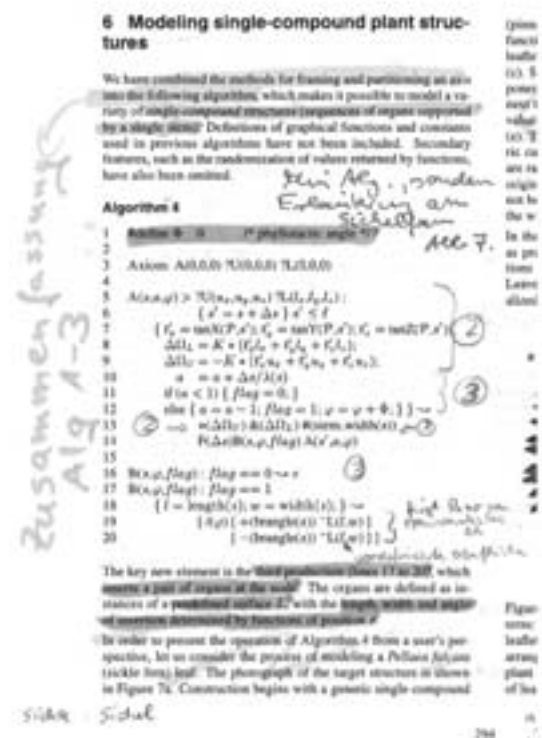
6 Modeling single-compound plant structures

We have combined the methods for framing and partitioning an axis into the following algorithm, which makes it possible to model a variety of single-compound structures (sequences of organs supported by a single stem). Definitions of graphical functions and constants used in previous algorithms have not been included. Secondary features, such as the randomization of values returned by functions, have also been omitted.

Algorithm 4

1 #define Φ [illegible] /* phyllotactic angle */
2
3 Axiom: A(0,0,0) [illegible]
4
5 A(s,a,φ) > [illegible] :
6 { s' = s + Δs } s' ≤ ℓ
7 { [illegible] }
8 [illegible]
9 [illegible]
10 a = a + Δs/λ(s)
11 if (a < 1) { flag = 0; }
12 else { a = a − 1; flag = 1; φ = φ + Φ; } →
13 → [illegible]
14 F(Δs)B(s,φ,flag) A(s',a,φ)
15
16 B(s,φ,flag) : flag == 0 → ε
17 B(s,φ,flag) : flag == 1
18 { ℓ = length(s); w = width(s); } →
19 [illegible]
20 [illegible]

The key new element is the third production (lines 17 to 20), which inserts a pair of organs at the node. The organs are defined as instances of a predefined surface ℒ, with the length, width and angle of insertion determined by functions of position s.

In order to present the operation of Algorithm 4 from a user's perspective, let us consider the process of modeling a Pellaea falcata (sickle fern) leaf. The photograph of the target structure is shown in Figure 7a. Construction begins with a generic single-compound

Kein Alg., sondern Erweiterung am Sichelfarn
Alg 7.
Zusammenfassung Alg 1-3
(2)
(3)
(2)
(3)
fügt Paar von Organellen ein
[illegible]
Sichel : Sichel

(pinna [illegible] functi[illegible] leaflet (c). S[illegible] poten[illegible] except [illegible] value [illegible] (e). T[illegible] ric co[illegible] are ra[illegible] origin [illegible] not b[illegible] the w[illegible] In the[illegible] as pr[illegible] tions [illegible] Leave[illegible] aliza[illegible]

Figure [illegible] tern: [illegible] leaflet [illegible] arrang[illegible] plant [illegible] of lea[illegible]

294